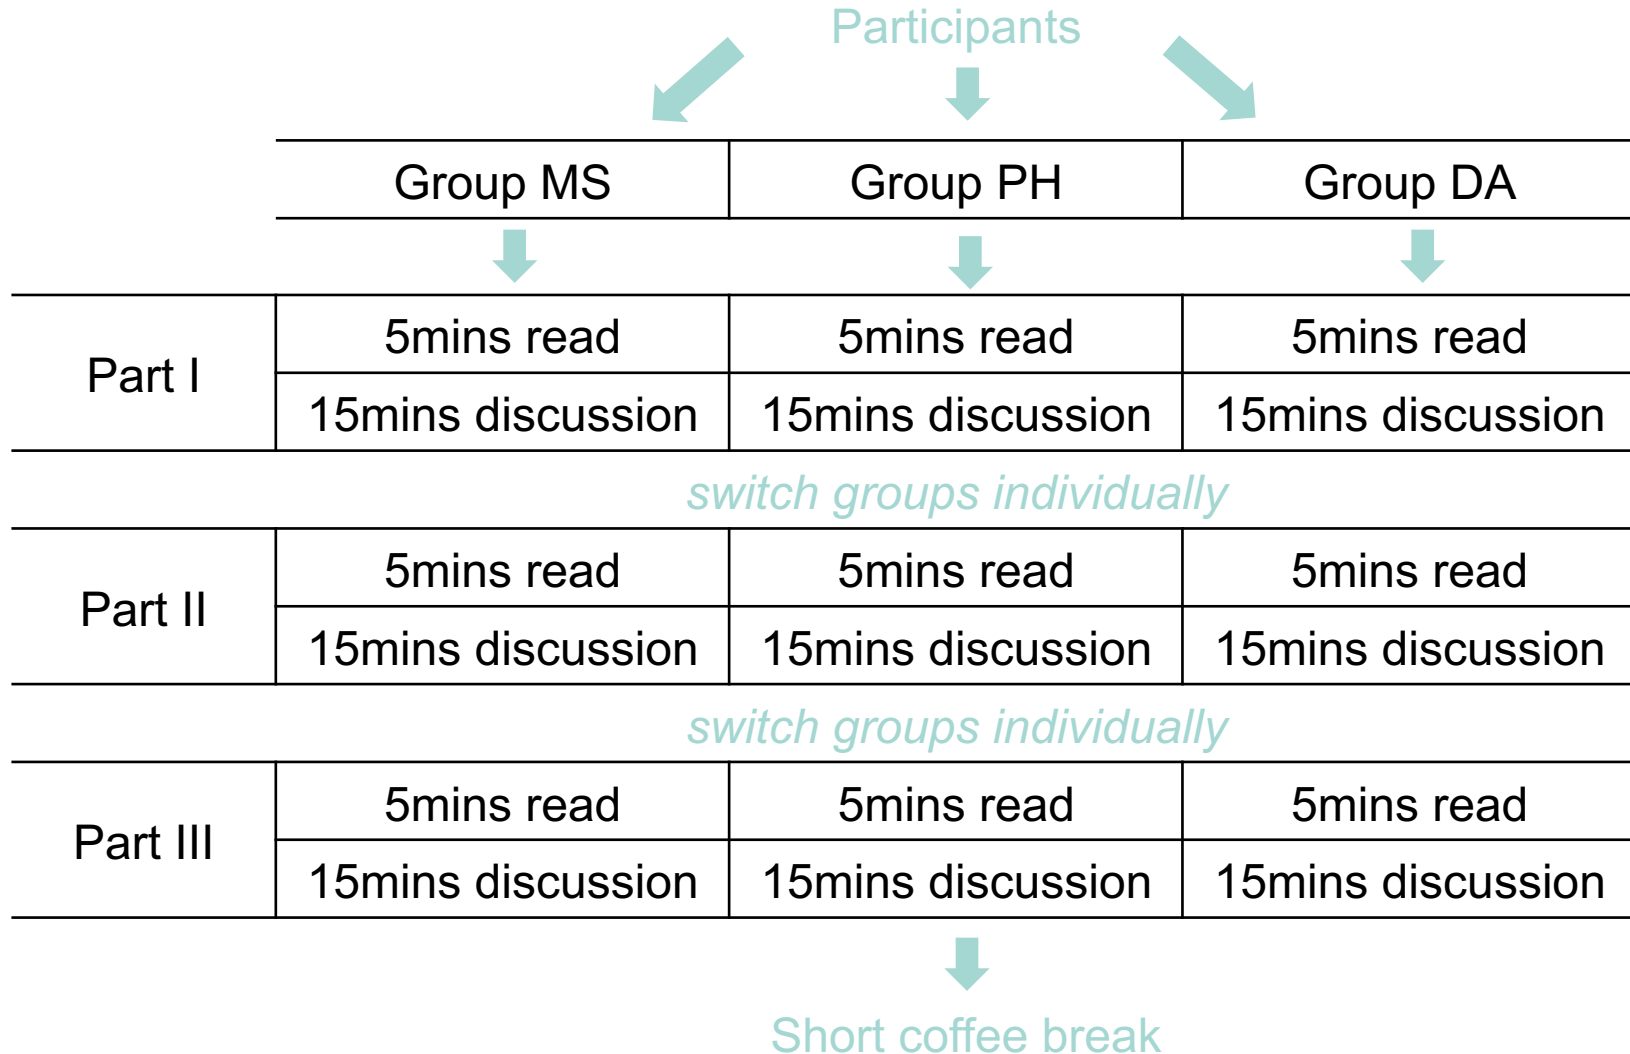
Participants

| | Group MS | Group PH | Group DA |
|---|---|---|---|
| Part I | 5mins read | 5mins read | 5mins read |
| | 15mins discussion | 15mins discussion | 15mins discussion |

switch groups individually

| | | | |
|---|---|---|---|
| Part II | 5mins read | 5mins read | 5mins read |
| | 15mins discussion | 15mins discussion | 15mins discussion |

switch groups individually

| | | | |
|---|---|---|---|
| Part III | 5mins read | 5mins read | 5mins read |
| | 15mins discussion | 15mins discussion | 15mins discussion |

Short coffee break